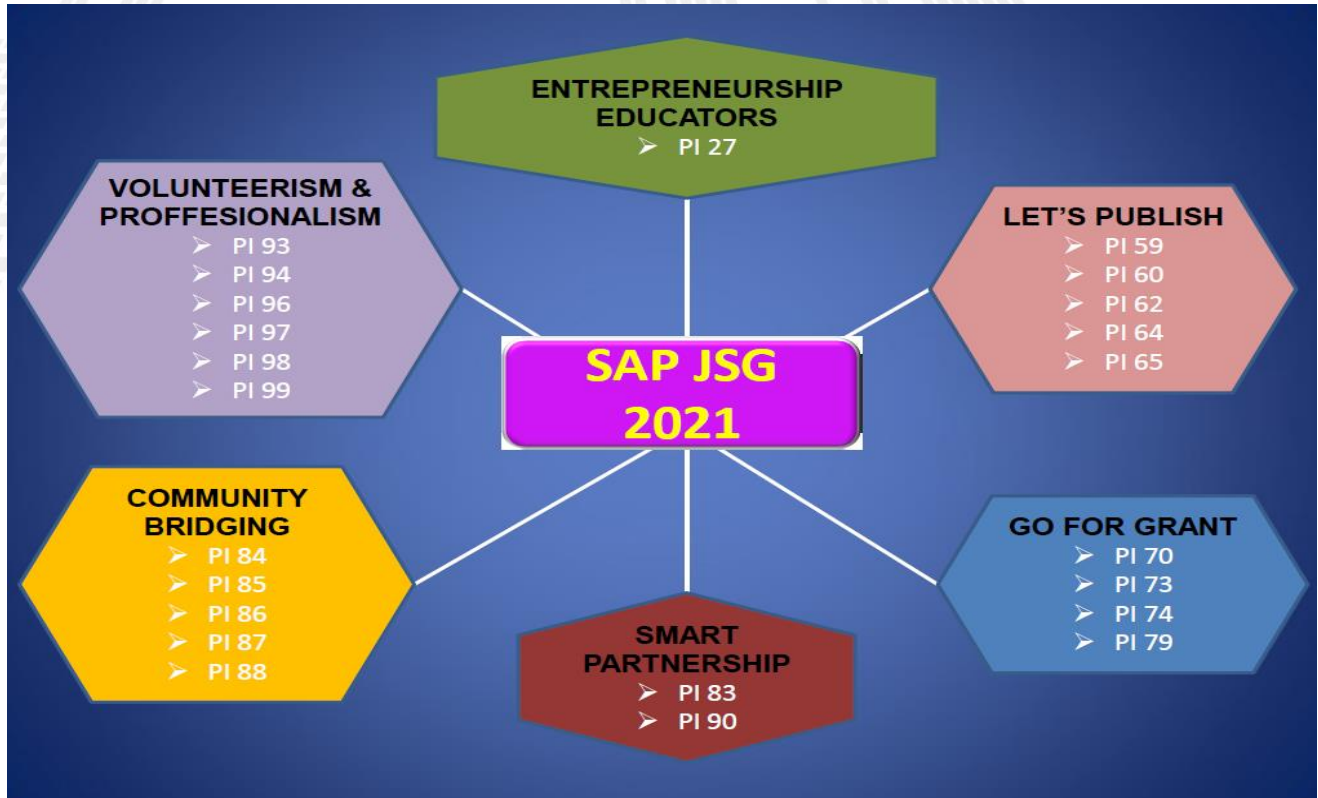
ENTREPRENEURSHIP EDUCATORS
➢ PI 27

VOLUNTEERISM & PROFFESIONALISM
➢ PI 93
➢ PI 94
➢ PI 96
➢ PI 97
➢ PI 98
➢ PI 99

LET'S PUBLISH
➢ PI 59
➢ PI 60
➢ PI 62
➢ PI 64
➢ PI 65

SAP JSG 2021

COMMUNITY BRIDGING
➢ PI 84
➢ PI 85
➢ PI 86
➢ PI 87
➢ PI 88

GO FOR GRANT
➢ PI 70
➢ PI 73
➢ PI 74
➢ PI 79

SMART PARTNERSHIP
➢ PI 83
➢ PI 90